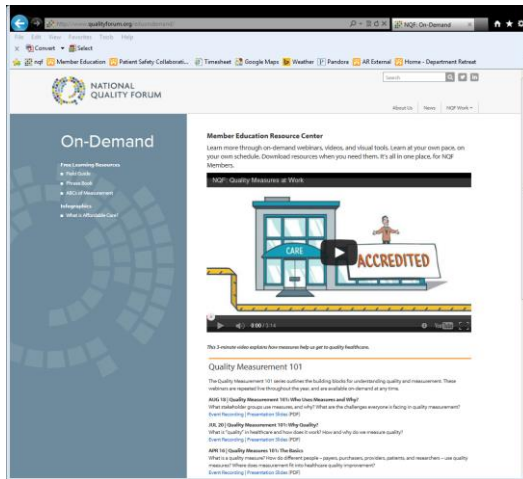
http://www.qualityforum.org/educationcenter/

NQF: On-Demand

File Edit View Favorites Tools Help

Convert Select

nqf Member Education Patient Safety Collaborati... Timesheet Google Maps Weather Pandora AR External Home - Department Retreat

NATIONAL QUALITY FORUM

Search

About Us News NQF Work

On-Demand

Free Learning Resources

Field Guide

Phrase Book

ABCs of Measurement

Infographics

What is Affordable Care?

Member Education Resource Center

Learn more through on-demand webinars, videos, and visual tools. Learn at your own pace, on your own schedule. Download resources when you need them. It's all in one place, for NQF Members.

NQF: Quality Measures at Work

CARE

ACCREDITED

0:00 / 3:14

This 3-minute video explains how measures help us get to quality healthcare.

Quality Measurement 101

The Quality Measurement 101 series outlines the building blocks for understanding quality and measurement. These webinars are repeated live throughout the year, and are available on-demand at any time.

AUG 18 | Quality Measurement 101: Who Uses Measures and Why?
What stakeholder groups use measures, and why? What are the challenges everyone is facing in quality measurement?
Event Recording | Presentation Slides (PDF)

JUL 20 | Quality Measurement 101: Why Quality?
What is "quality" in healthcare and how does it work? How and why do we measure quality?
Event Recording | Presentation Slides (PDF)

APR 16 | Quality Measurement 101: The Basics
What is a quality measure? How do different people – payers, purchasers, providers, patients, and researchers – use quality measures? Where does measurement fit into healthcare quality improvement?
Event Recording | Presentation Slides (PDF)